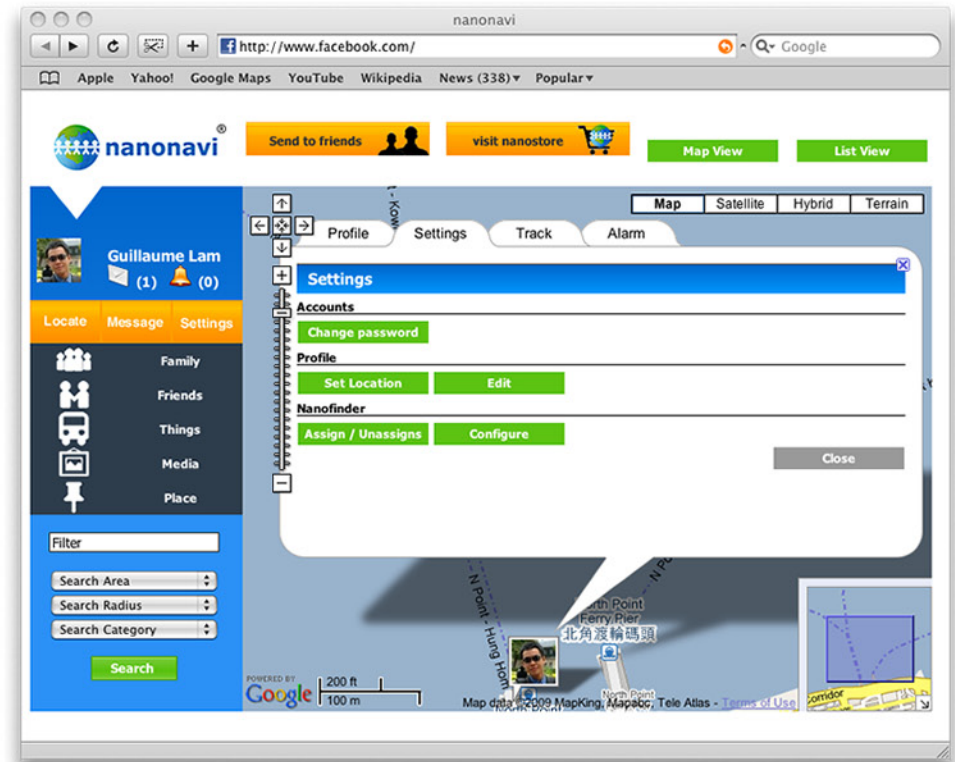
nanonavi

http://www.facebook.com/

Google

Apple Yahoo! Google Maps YouTube Wikipedia News (338) Popular

nanonavi®

Send to friends

visit nanostore

Map View

List View

Guillaume Lam

(1) (0)

Locate Message Settings

Family

Friends

Things

Media

Place

Filter

Search Area

Search Radius

Search Category

Search

Map Satellite Hybrid Terrain

Profile Settings Track Alarm

Settings

Accounts

Change password

Profile

Set Location

Edit

Nanofinder

Assign / Unassigns

Configure

Close

N Point - Hung Hom

North Point Ferry Pier

北角渡輪碼頭

POWERED BY Google

200 ft

100 m

Map data ©2009 MapKing, Mapabc, Tele Atlas - Terms of Use

Corridor